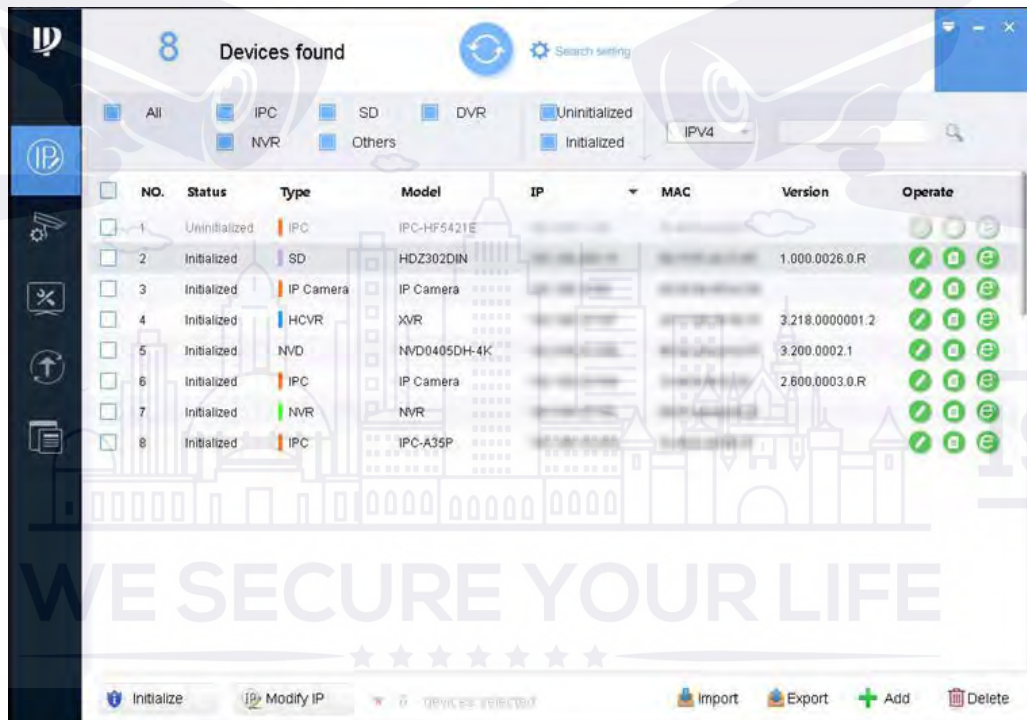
8 Devices found

Search setting

All IPC SD DVR Uninitialized
NVR Others Initialized

IPV4

| NO. | Status | Type | Model | IP | MAC | Version | Operate |
|---|---|---|---|---|---|---|---|
| 1 | Uninitialized | IPC | IPC-HF5421E | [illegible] | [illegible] | | |
| 2 | Initialized | SD | HDZ302DIN | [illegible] | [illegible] | 1.000.0026.0.R | |
| 3 | Initialized | IP Camera | IP Camera | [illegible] | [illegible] | | |
| 4 | Initialized | HCVR | XVR | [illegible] | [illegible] | 3.218.0000001.2 | |
| 5 | Initialized | NVD | NVD0405DH-4K | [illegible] | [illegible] | 3.200.0002.1 | |
| 6 | Initialized | IPC | IP Camera | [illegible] | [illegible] | 2.600.0003.0.R | |
| 7 | Initialized | NVR | NVR | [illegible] | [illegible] | | |
| 8 | Initialized | IPC | IPC-A35P | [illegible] | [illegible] | | |

WE SECURE YOUR LIFE

Initialize Modify IP 0 devices selected Import Export Add Delete